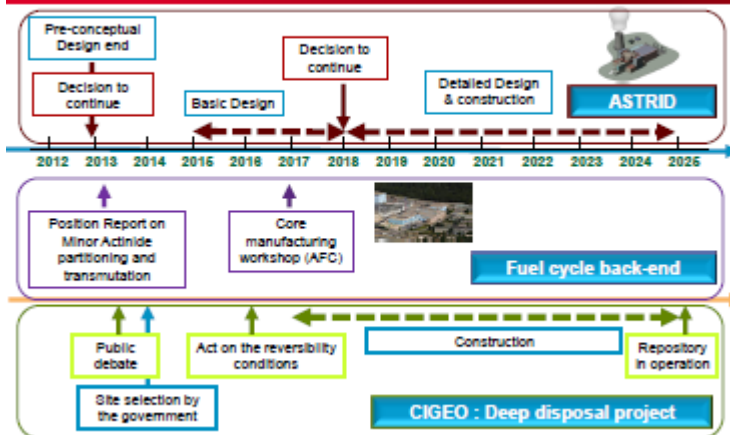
Pre-conceptual Design end

Decision to continue

Decision to continue

Detailed Design & construction

Basic Design

ASTRID

2012 2013 2014 2015 2016 2017 2018 2019 2020 2021 2022 2023 2024 2025

Position Report on Minor Actinide partitioning and transmutation

Core manufacturing workshop (AFC)

Fuel cycle back-end

Public debate

Act on the reversibility conditions

Construction

Repository in operation

Site selection by the government

CIGEO : Deep disposal project